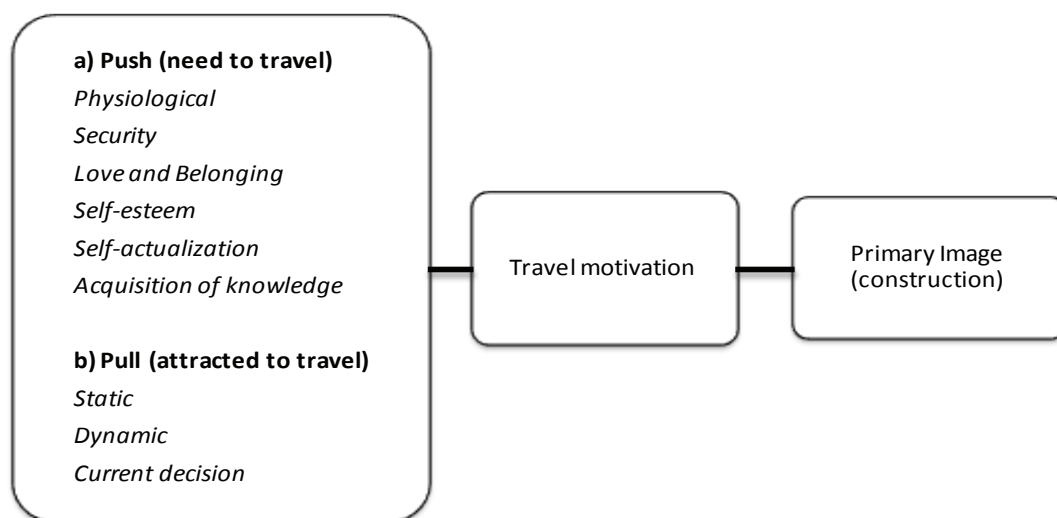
a) Push (need to travel)
Physiological
Security
Love and Belonging
Self-esteem
Self-actualization
Acquisition of knowledge

b) Pull (attracted to travel)
Static
Dynamic
Current decision

Travel motivation

Primary Image (construction)